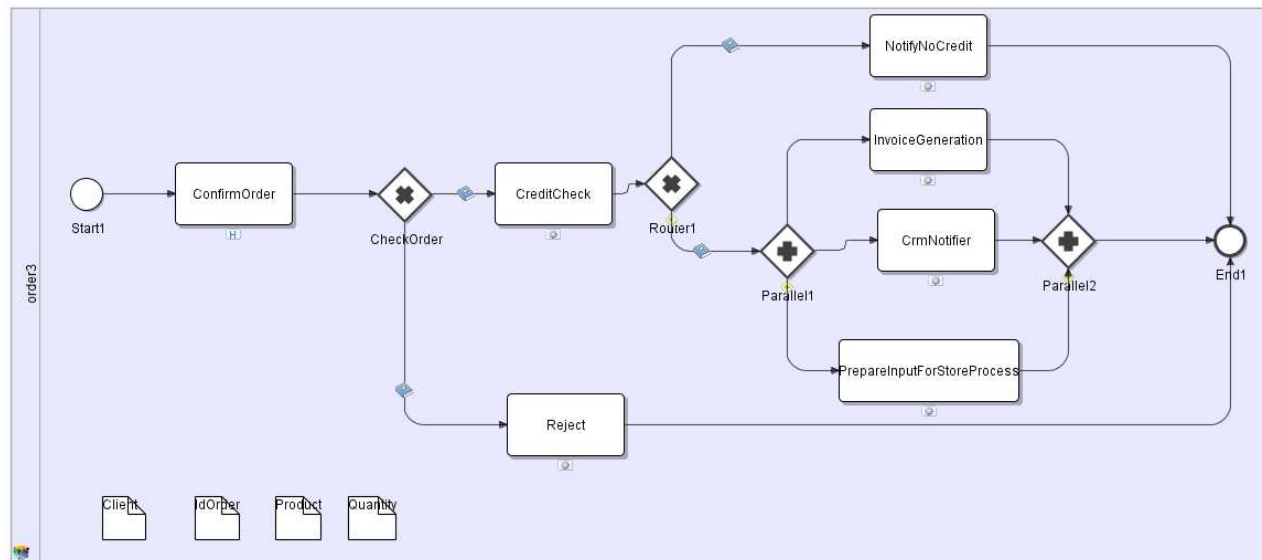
order3

Start1

ConfirmOrder

H

CheckOrder

CreditCheck

Router1

NotifyNoCredit

InvoiceGeneration

Parallel1

CrmNotifier

Parallel2

End1

PrepareInputForStoreProcess

Reject

Client

IdOrder

Product

Quantity